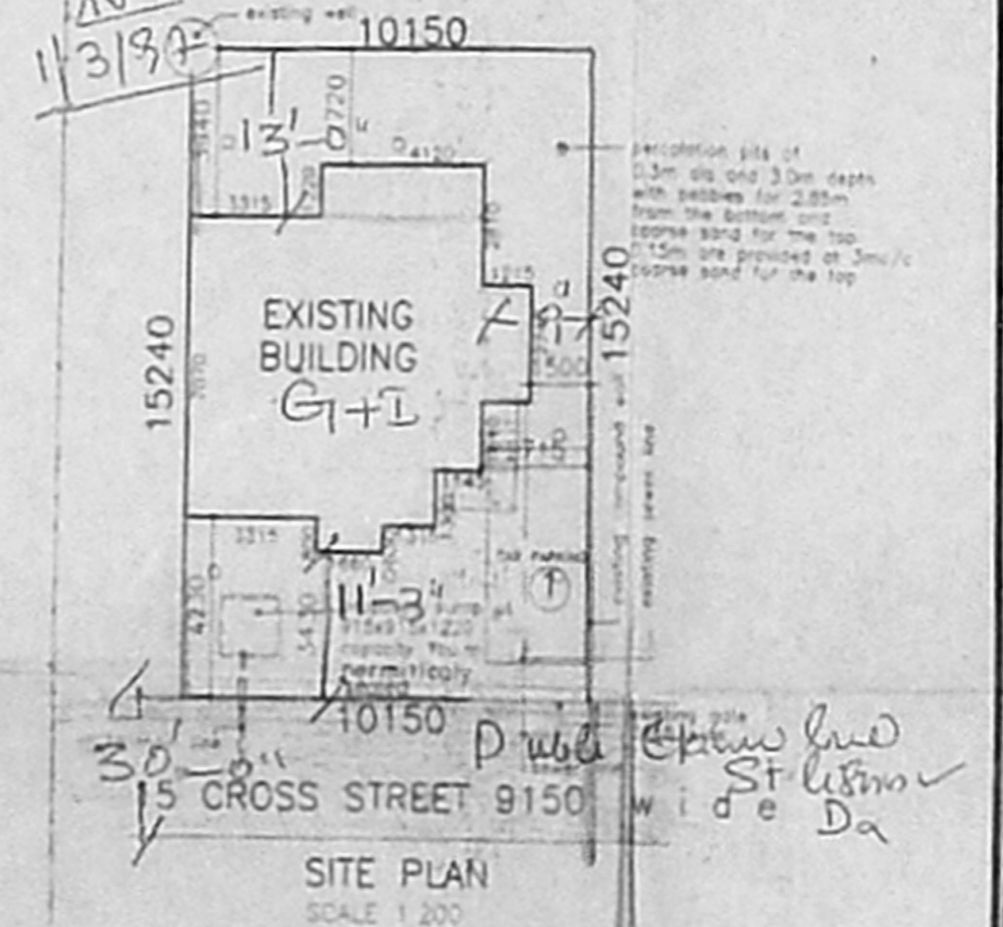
11/3/87
existing well
10150
13'-0"
3840
0720
4120
3315
percolation pits of 0.3m dia and 3.0m depth with pebbles for 2.85m from the bottom and coarse sand for the top 0.15m are provided at 3m c/c coarse sand for the top
EXISTING BUILDING
G+I
15240
15240
1215
9'-7"
1500
3315
11'-3"
4230
3430
915x915x1220 capacity
hermitically sealed
10150
30'-0"
15 CROSS STREET 9150
wide
Public Drain line
St lights
Da
SITE PLAN
SCALE 1:200